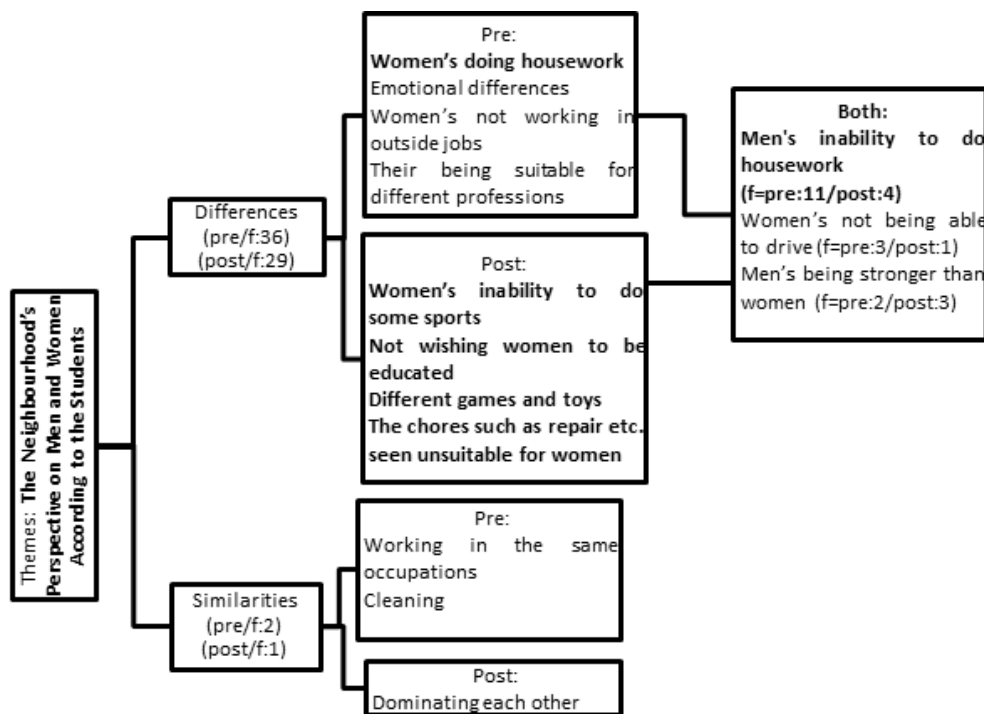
Themes: **The Neighbourhood's Perspective on Men and Women According to the Students**

Differences (pre/f:36) (post/f:29)

Pre:
**Women's doing housework**
Emotional differences
Women's not working in outside jobs
Their being suitable for different professions

Post:
**Women's inability to do some sports**
**Not wishing women to be educated**
**Different games and toys**
**The chores such as repair etc. seen unsuitable for women**

Both:
**Men's inability to do housework (f=pre:11/post:4)**
Women's not being able to drive (f=pre:3/post:1)
Men's being stronger than women (f=pre:2/post:3)

Similarities (pre/f:2) (post/f:1)

Pre:
Working in the same occupations
Cleaning

Post:
Dominating each other